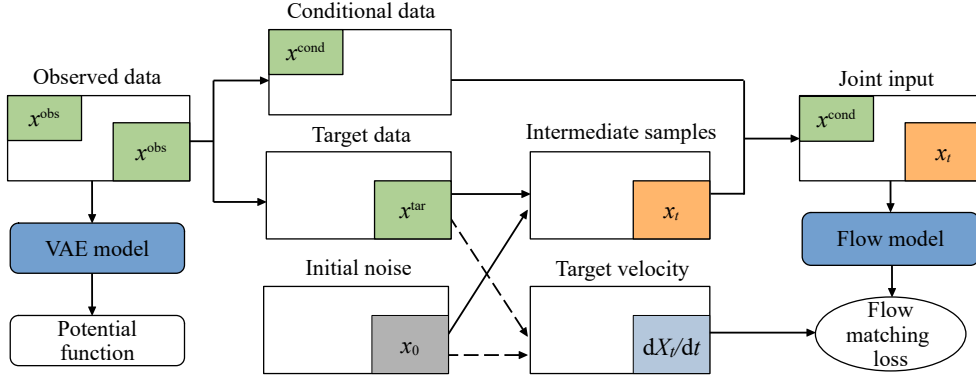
Conditional data

$x^{\text{cond}}$

Observed data

$x^{\text{obs}}$

$x^{\text{obs}}$

Target data

$x^{\text{tar}}$

Intermediate samples

$x_t$

Joint input

$x^{\text{cond}}$

$x_t$

VAE model

Potential function

Initial noise

$x_0$

Target velocity

$\mathrm{d}X_t/\mathrm{d}t$

Flow model

Flow matching loss